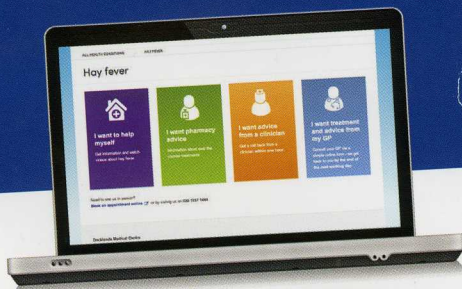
ALL HEALTH CONDITIONS    HAY FEVER

Hay fever

I want to help myself
Get information and watch videos about hay fever

I want pharmacy advice
Information about and the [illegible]

I want advice from a clinician
Get a call back from a clinician within one hour

I want treatment and advice from my GP
Consult your GP via a simple online form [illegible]

Need to see us in person?
Book an appointment online or by calling us on 020 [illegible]

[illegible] Medical Centre